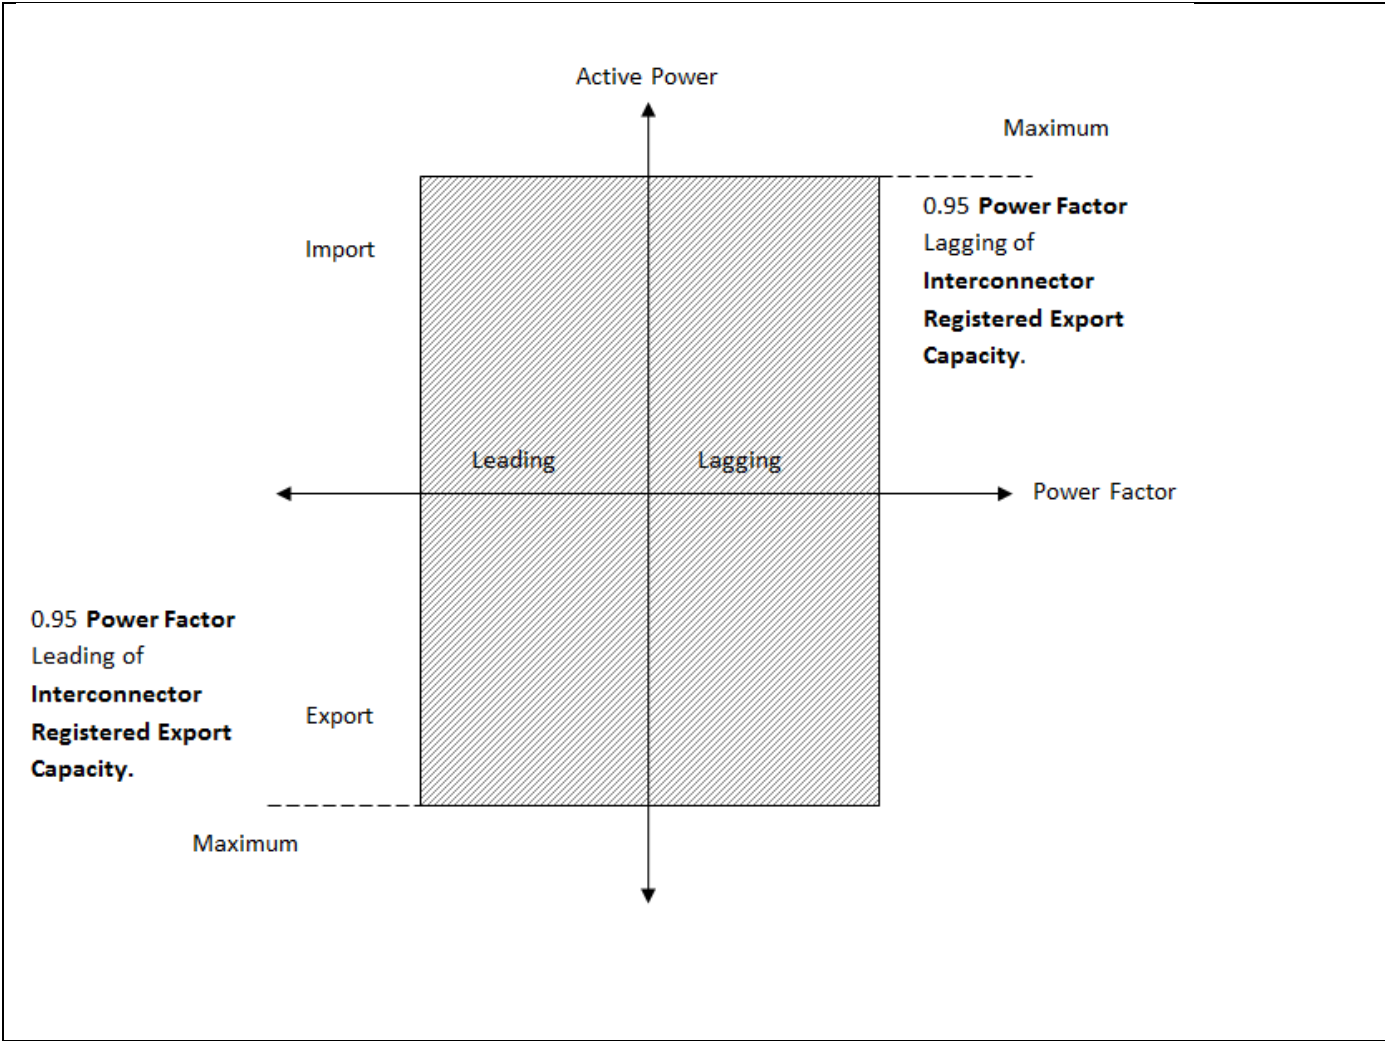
Active Power

Maximum

0.95 **Power Factor** Lagging of **Interconnector Registered Export Capacity**.

Import

Leading

Lagging

Power Factor

0.95 **Power Factor** Leading of **Interconnector Registered Export Capacity.**

Export

Maximum